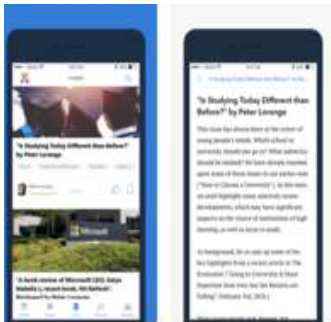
"Is Studying Today Different than Before?" by Peter Lorange

Microsoft

"A book review of Microsoft CEO, Satya Nadella's recent book, Hit Refresh"

"Is Studying Today Different than Before?" by Peter Lorange

This issue has always been at the center of young people's minds. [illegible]

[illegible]